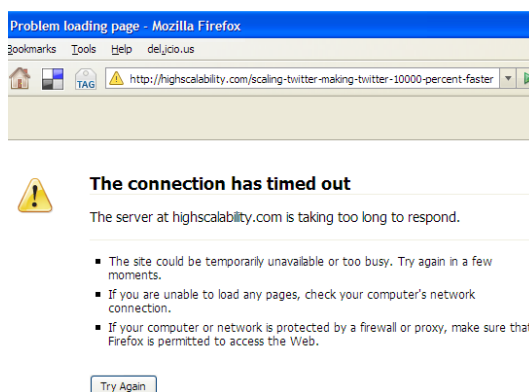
Problem loading page - Mozilla Firefox

Bookmarks Tools Help del.icio.us

TAG http://highscalability.com/scaling-twitter-making-twitter-10000-percent-faster

The connection has timed out

The server at highscalability.com is taking too long to respond.

- The site could be temporarily unavailable or too busy. Try again in a few moments.
- If you are unable to load any pages, check your computer's network connection.
- If your computer or network is protected by a firewall or proxy, make sure tha Firefox is permitted to access the Web.

Try Again